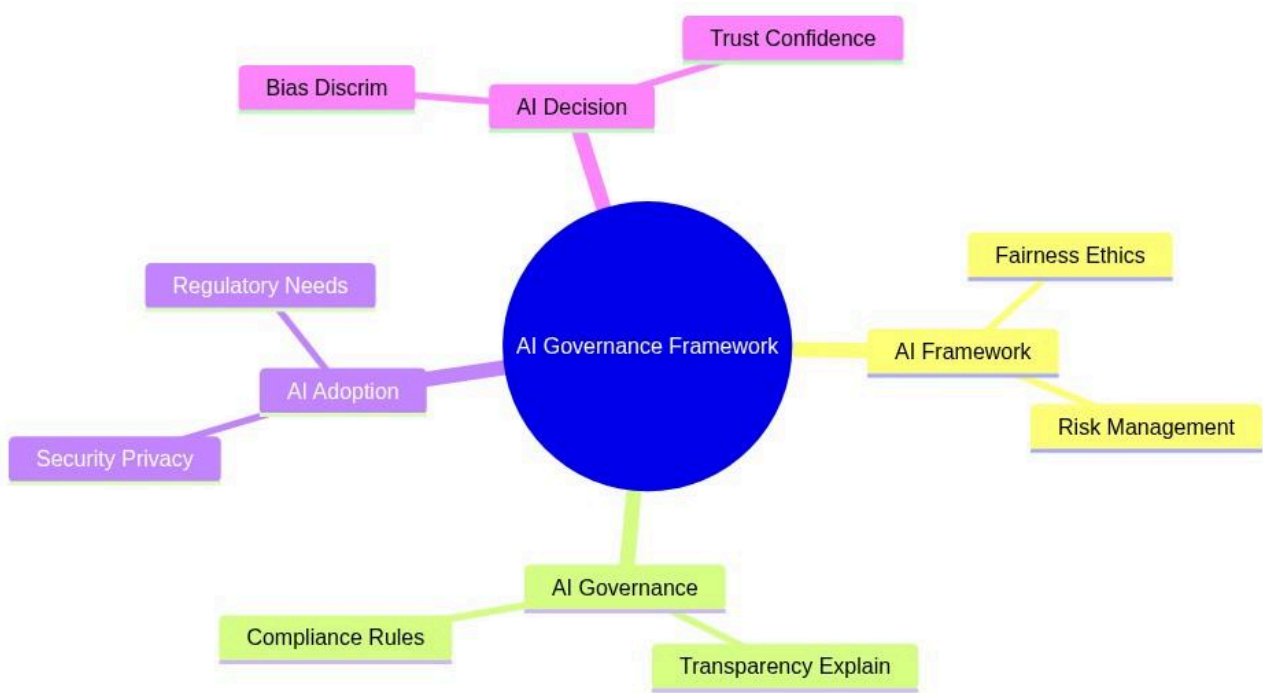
Trust Confidence

Bias Discrim

AI Decision

Fairness Ethics

Regulatory Needs

AI Governance Framework

AI Framework

AI Adoption

Risk Management

Security Privacy

AI Governance

Compliance Rules

Transparency Explain